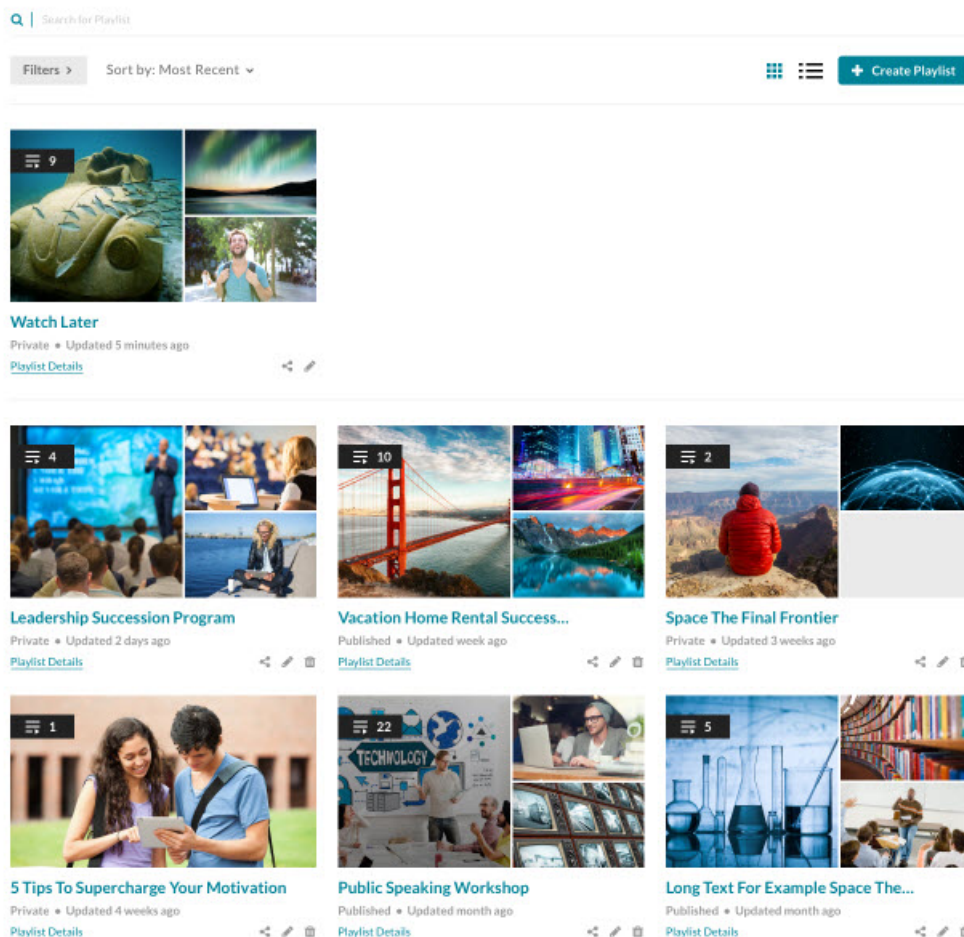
Search for Playlist

Filters >
Sort by: Most Recent
+ Create Playlist

9

Watch Later
Private • Updated 5 minutes ago
Playlist Details

4

Leadership Succession Program
Private • Updated 2 days ago
Playlist Details

10

Vacation Home Rental Success...
Published • Updated week ago
Playlist Details

2

Space The Final Frontier
Private • Updated 3 weeks ago
Playlist Details

1

5 Tips To Supercharge Your Motivation
Private • Updated 4 weeks ago
Playlist Details

22

TECHNOLOGY

Public Speaking Workshop
Published • Updated month ago
Playlist Details

5

Long Text For Example Space The...
Published • Updated month ago
Playlist Details